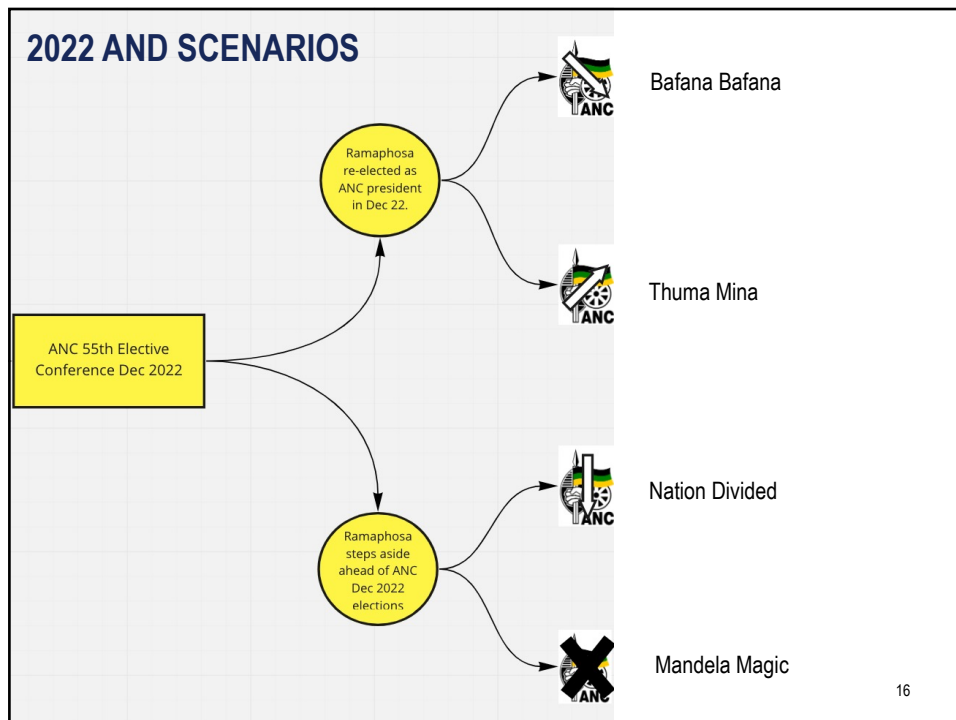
2022 AND SCENARIOS

ANC 55th Elective Conference Dec 2022

Ramaphosa re-elected as ANC president in Dec 22.

Ramaphosa steps aside ahead of ANC Dec 2022 elections

ANC

Bafana Bafana

ANC

Thuma Mina

ANC

Nation Divided

ANC

Mandela Magic

16